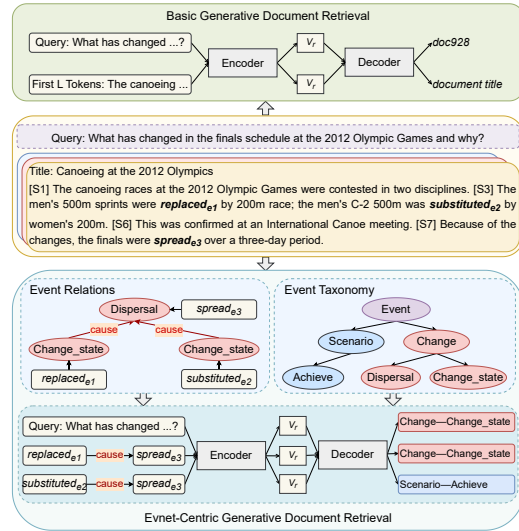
Basic Generative Document Retrieval

Query: What has changed ...?

First L Tokens: The canoeing ...

Encoder

$V_r$

$V_r$

Decoder

doc928

document title

Query: What has changed in the finals schedule at the 2012 Olympic Games and why?

Title: Canoeing at the 2012 Olympics
[S1] The canoeing races at the 2012 Olympic Games were contested in two disciplines. [S3] The men's 500m sprints were **replaced$_{e1}$** by 200m race; the men's C-2 500m was **substituted$_{e2}$** by women's 200m. [S6] This was confirmed at an International Canoe meeting. [S7] Because of the changes, the finals were **spread$_{e3}$** over a three-day period.

Event Relations

Dispersal

spread$_{e3}$

cause

cause

Change_state

Change_state

replaced$_{e1}$

substituted$_{e2}$

Event Taxonomy

Event

Scenario

Change

Achieve

Dispersal

Change_state

Query: What has changed ...?

replaced$_{e1}$

cause

spread$_{e3}$

substituted$_{e2}$

cause

spread$_{e3}$

Encoder

$V_r$

$V_r$

$V_r$

Decoder

Change—Change_state

Change—Change_state

Scenario—Achieve

Evnet-Centric Generative Document Retrieval